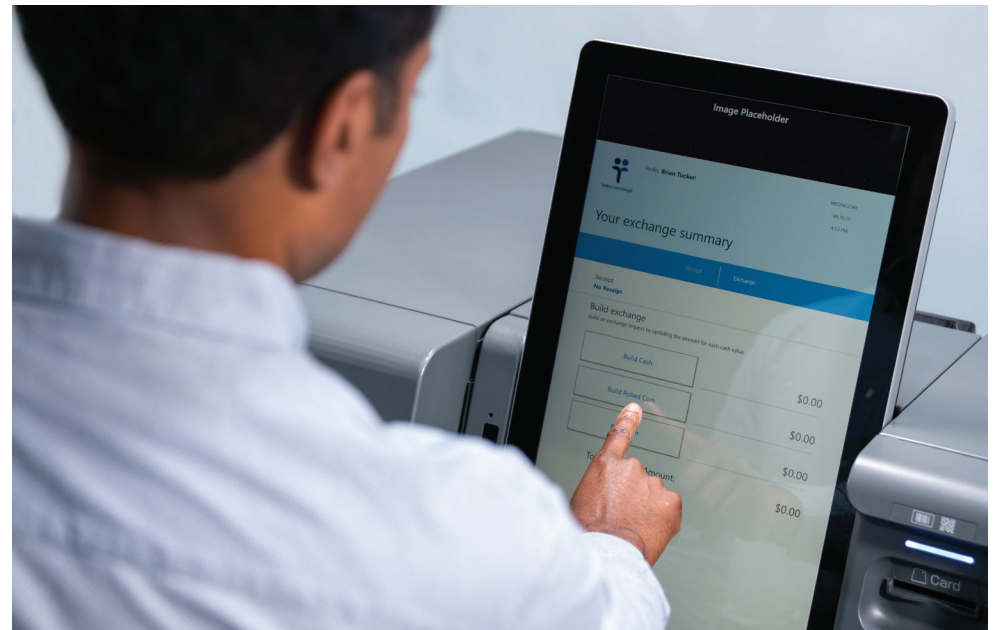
Image Placeholder

Hello, Brian Tucker

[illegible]

Your exchange summary

Receipt

Exchange

Receipt
No Receipt

Build exchange
Build an exchange request by updating the amount for each cash value

Build Cash

Build Rolled Coin

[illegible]

$0.00

$0.00

$0.00

To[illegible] Amount:

$0.00

Card